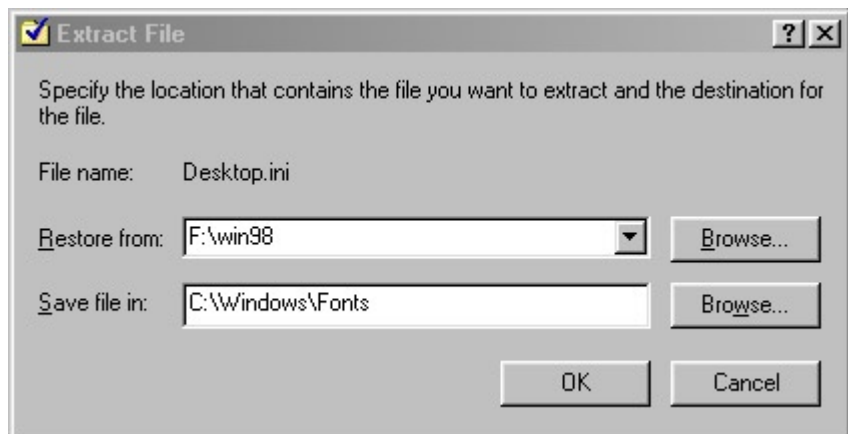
Extract File

?

Specify the location that contains the file you want to extract and the destination for the file.

File name: Desktop.ini

Restore from: F:\win98

Browse...

Save file in: C:\Windows\Fonts

Browse...

OK

Cancel